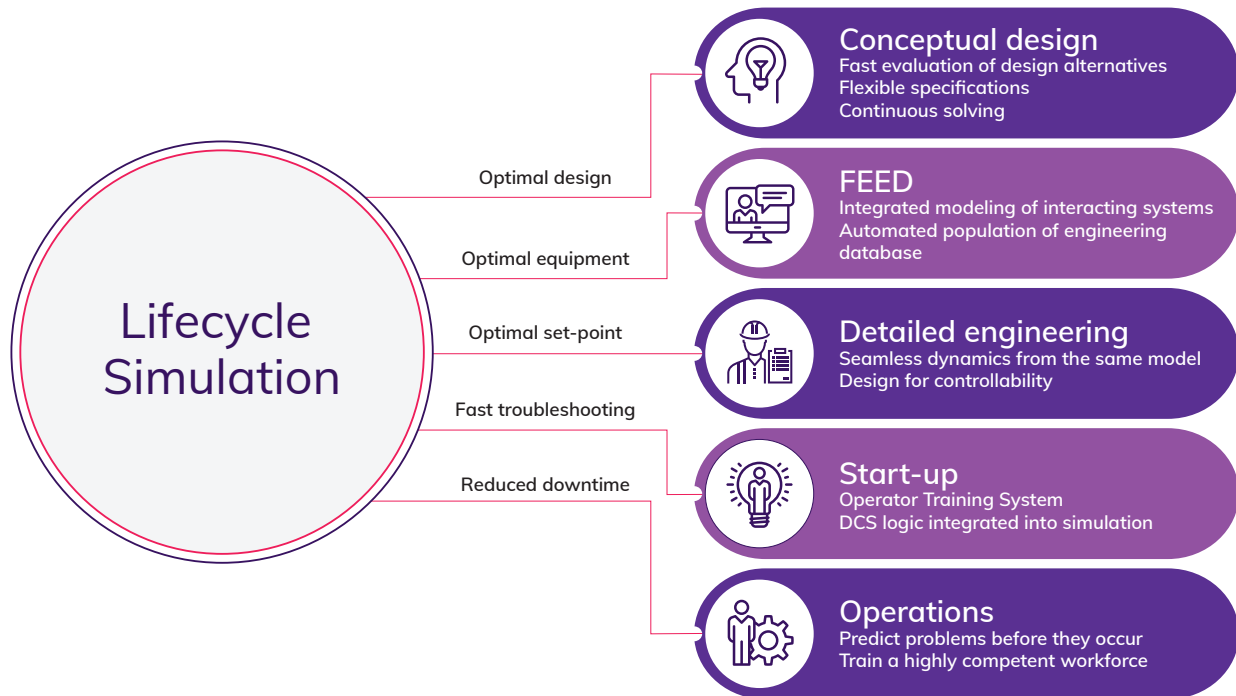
Lifecycle Simulation

Optimal design

Optimal equipment

Optimal set-point

Fast troubleshooting

Reduced downtime

Conceptual design
Fast evaluation of design alternatives
Flexible specifications
Continuous solving

FEED
Integrated modeling of interacting systems
Automated population of engineering database

Detailed engineering
Seamless dynamics from the same model
Design for controllability

Start-up
Operator Training System
DCS logic integrated into simulation

Operations
Predict problems before they occur
Train a highly competent workforce